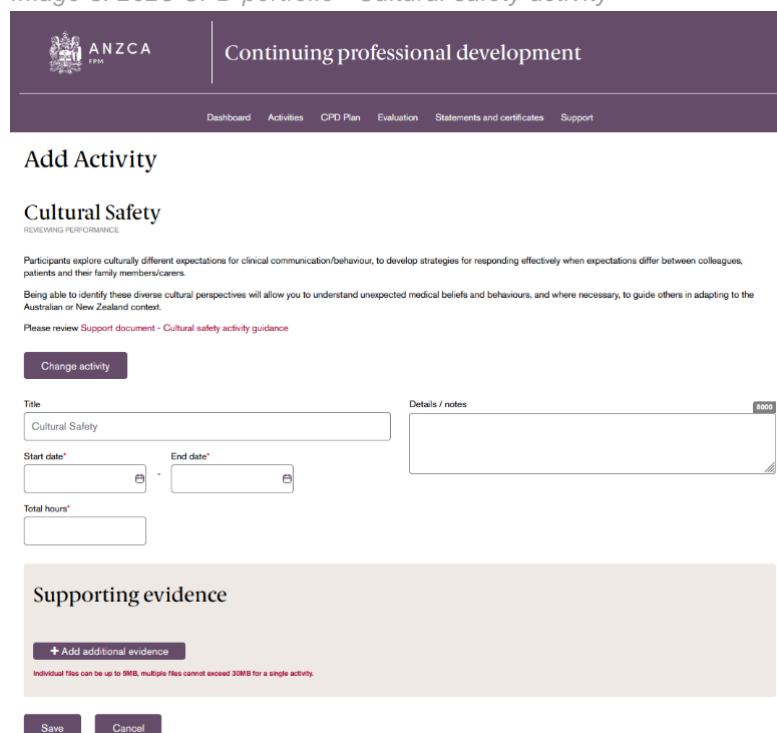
Image 8: 2023 CPD portfolio – Cultural safety activity

ANZCA FPM

Continuing professional development

Dashboard Activities CPD Plan Evaluation Statements and certificates Support

Add Activity

Cultural Safety

REVIEWING PERFORMANCE

Participants explore culturally different expectations for clinical communication/behaviour, to develop strategies for responding effectively when expectations differ between colleagues, patients and their family members/carers.

Being able to identify these diverse cultural perspectives will allow you to understand unexpected medical beliefs and behaviours, and where necessary, to guide others in adapting to the Australian or New Zealand context.

Please review Support document - Cultural safety activity guidance

Change activity

Title

Cultural Safety

Details / notes

8000

Start date*

End date*

Total hours*

Supporting evidence

+ Add additional evidence

Individual files can be up to 5MB, multiple files cannot exceed 30MB for a single activity.

Save

Cancel